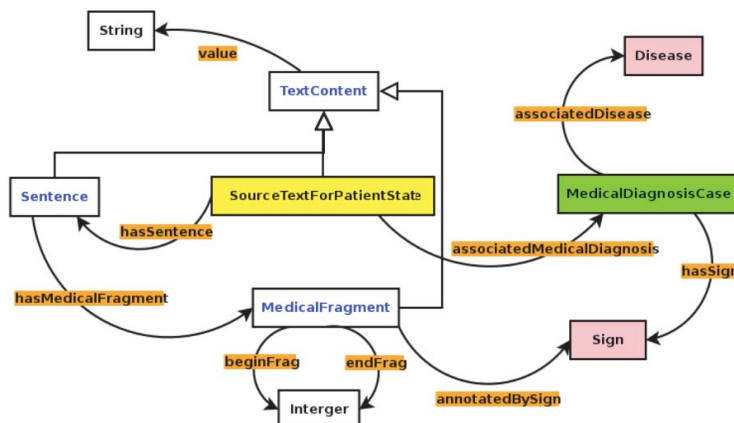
String

value

TextContent

Disease

associatedDisease

Sentence

SourceTextForPatientState

MedicalDiagnosisCase

hasSentence

associatedMedicalDiagnosis

hasSign

hasMedicalFragment

MedicalFragment

Sign

beginFrag

endFrag

annotatedBySign

Interger